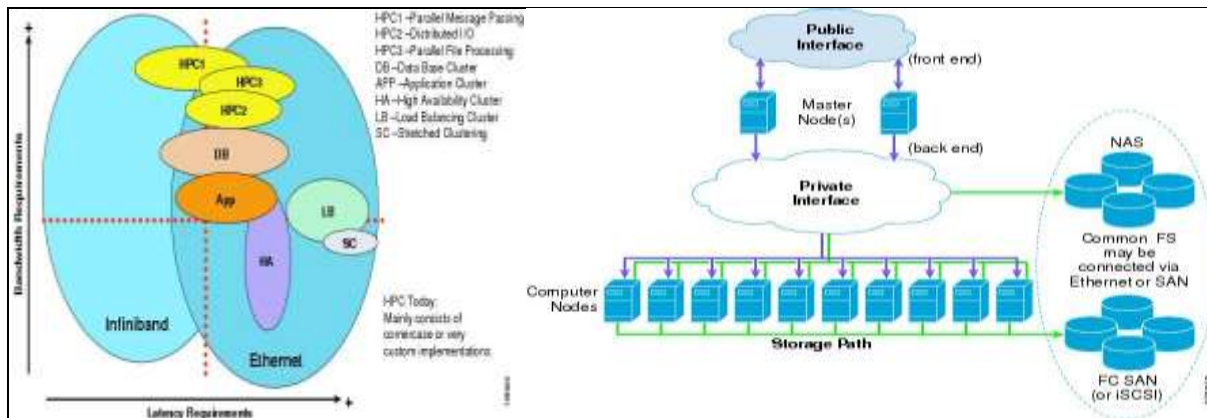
+

HPC1
HPC3
HPC2
DB
App
LB
SC
HA
Infiniband
Ethernet
Bandwidth Requirements
Latency Requirements
+

HPC1 –Parallel Message Passing
HPC2 –Distributed I/O
HPC3 –Parallel File Processing
DB –Data Base Cluster
APP –Application Cluster
HA –High Availability Cluster
LB –Load Balancing Cluster
SC –Stretched Clustering

HPC Today:
Mainly consists of cornercase or very custom implementations.

Public Interface
(front end)
Master Node(s)
(back end)
Private Interface
NAS
Common FS may be connected via Ethernet or SAN
Computer Nodes
Storage Path
FC SAN (or iSCSI)